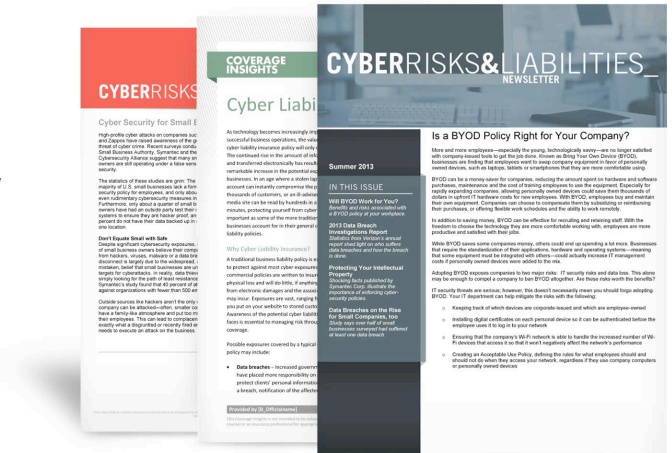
CYBERRISKS

Cyber Security for Small B

High-profile cyber attacks on companies suc and Zappos have raised awareness of the gr threat of cyber crime. Recent surveys condu Small Business Authority, Symantec and the Cybersecurity Alliance suggest that many sm owners are still operating under a false sens security.

The statistics of these studies are grim: The majority of U.S. small businesses lack a form security policy for employees, and only abou even rudimentary cybersecurity measures in Furthermore, only about a quarter of small bu owners have had an outside party test their c systems to ensure they are hacker proof, an percent do not have their data backed up in one location.

Don't Equate Small with Safe

Despite significant cybersecurity exposures, of small business owners believe their comp from hackers, viruses, malware or a data bre disconnect is largely due to the widespread, mistaken, belief that small businesses are un targets for cyberattacks. In reality, data thiev simply looking for the path of least resistance Symantec's study found that 40 percent of at against organizations with fewer than 500 em

Outside sources like hackers aren't the only company can be attacked—often, smaller co have a family-like atmosphere and put too m their employees. This can lead to complacen exactly what a disgruntled or recently fired e needs to execute an attack on the business.

COVERAGE INSIGHTS

Cyber Liabi

As technology becomes increasingly imp successful business operations, the value cyber liability insurance policy will only The continued rise in the amount of info and transferred electronically has result remarkable increase in the potential exp businesses. In an age where a stolen lap account can instantly compromise the p thousands of customers, or an ill-advise media site can be read by hundreds in a minutes, protecting yourself from cyber important as some of the more traditio businesses account for in their general c liability policies.

Why Cyber Liability Insurance?

A traditional business liability policy is e to protect against most cyber exposure commercial policies are written to insure physical loss and will do little, if anythin from electronic damages and the associ may incur. Exposures are vast, ranging f you put on your website to stored custo Awareness of the potential cyber liabilit faces is essential to managing risk throu coverage.

Possible exposures covered by a typical policy may include:

Data breaches – Increased governm have placed more responsibility on protect clients' personal informatio a breach, notification of the affecte

Provided by [B_Officename]

CYBERRISKS&LIABILITIES_
NEWSLETTER

Summer 2013

IN THIS ISSUE

Will BYOD Work for You?
Benefits and risks associated with a BYOD policy at your workplace.

2013 Data Breach Investigations Report
Statistics from Verizon's annual report shed light on who suffers data breaches and how the breach is done.

Protecting Your Intellectual Property
Shocking facts published by Symantec Corp. illustrate the importance of enforcing cyber-security policies.

Data Breaches on the Rise for Small Companies, too
Study says over half of small businesses surveyed had suffered at least one data breach.

Is a BYOD Policy Right for Your Company?

More and more employees—especially the young, technologically savvy—are no longer satisfied with company-issued tools to get the job done. Known as Bring Your Own Device (BYOD), businesses are finding that employees want to keep company equipment in favor of personally owned devices, such as laptops, tablets or smartphones that they are more comfortable using.

BYOD can be a money-saver for companies, reducing the amount spent on hardware and software purchases, maintenance and the cost of training employees to use the equipment. Especially for rapidly expanding companies, allowing personally owned devices could save them thousands of dollars in upfront IT hardware costs for new employees. With BYOD, employees buy and maintain their own equipment. Companies can choose to compensate them by subsidizing or reimbursing their purchases, or offering flexible work schedules and the ability to work remotely.

In addition to saving money, BYOD can be effective for recruiting and retaining staff. With the freedom to choose the technology they are more comfortable working with, employees are more productive and satisfied with their jobs.

While BYOD saves some companies money, others could end up spending a lot more. Businesses that require the standardization of their applications, hardware and operating systems—meaning that some equipment must be integrated with others—could actually increase IT management costs if personally owned devices were added to the mix.

Adopting BYOD exposes companies to two major risks: IT security risks and data loss. This alone may be enough to compel a company to ban BYOD altogether. Are those risks worth the benefits?

IT security threats are serious; however, this doesn't necessarily mean you should forgo adopting BYOD. Your IT department can help mitigate the risks with the following:

Keeping track of which devices are corporate-issued and which are employee-owned

Installing digital certificates on each personal device so it can be authenticated before the employee uses it to log in to your network

Ensuring that the company's Wi-Fi network is able to handle the increased number of Wi-Fi devices that access it so that it won't negatively affect the network's performance

Creating an Acceptable Use Policy, defining the rules for what employees should and should not do when they access your network, regardless if they use company computers or personally owned devices